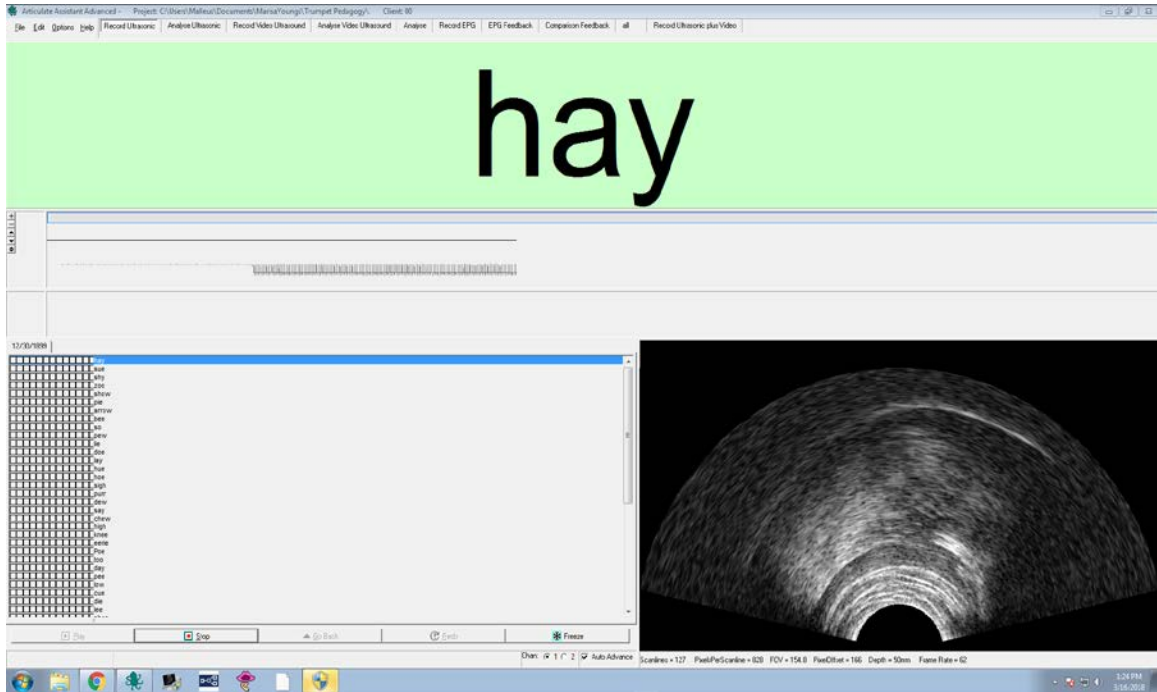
Articulate Assistant Advanced - Project: C:\Users\Malleus\Documents\MarisaYoung\Trumpet Pedagogy\ Client: 80

File Edit Options Help Record Ultrasonic Analyse Ultrasonic Record Video Ultrasound Analyse Video Ultrasound Analyse Record EPG EPG Feedback Comparison Feedback all Record Ultrasonic plus Video

hay

12/30/1899

hay
sue
why
zoe
shew
pie
arrow
hee
so
pew
lie
doe
lay
hue
hoe
sigh
purr
dew
say
chew
high
knee
eerie
Poe
loo
day
pee
low
cue
die
we

Play Stop Go Back Redo Freeze

Chan: 1 2 Auto Advance Scanlines = 127 PixelsPerScanline = 828 FOV = 154.8 PixelOffset = 166 Depth = 50mm Frame Rate = 62

1:24 PM
3/16/2018